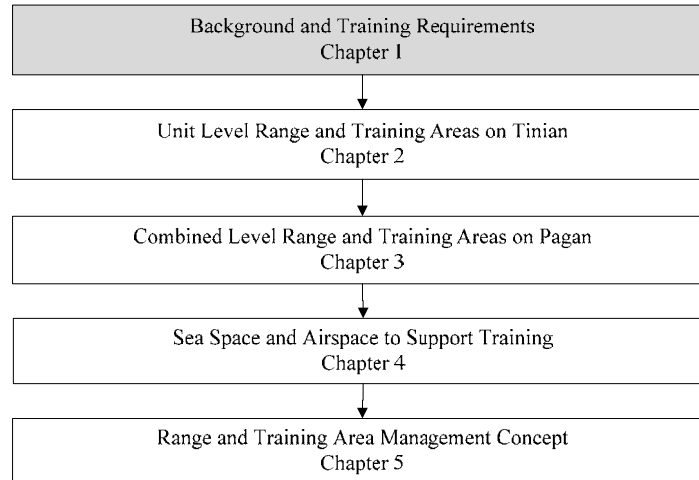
Background and Training Requirements
Chapter 1

Unit Level Range and Training Areas on Tinian
Chapter 2

Combined Level Range and Training Areas on Pagan
Chapter 3

Sea Space and Airspace to Support Training
Chapter 4

Range and Training Area Management Concept
Chapter 5